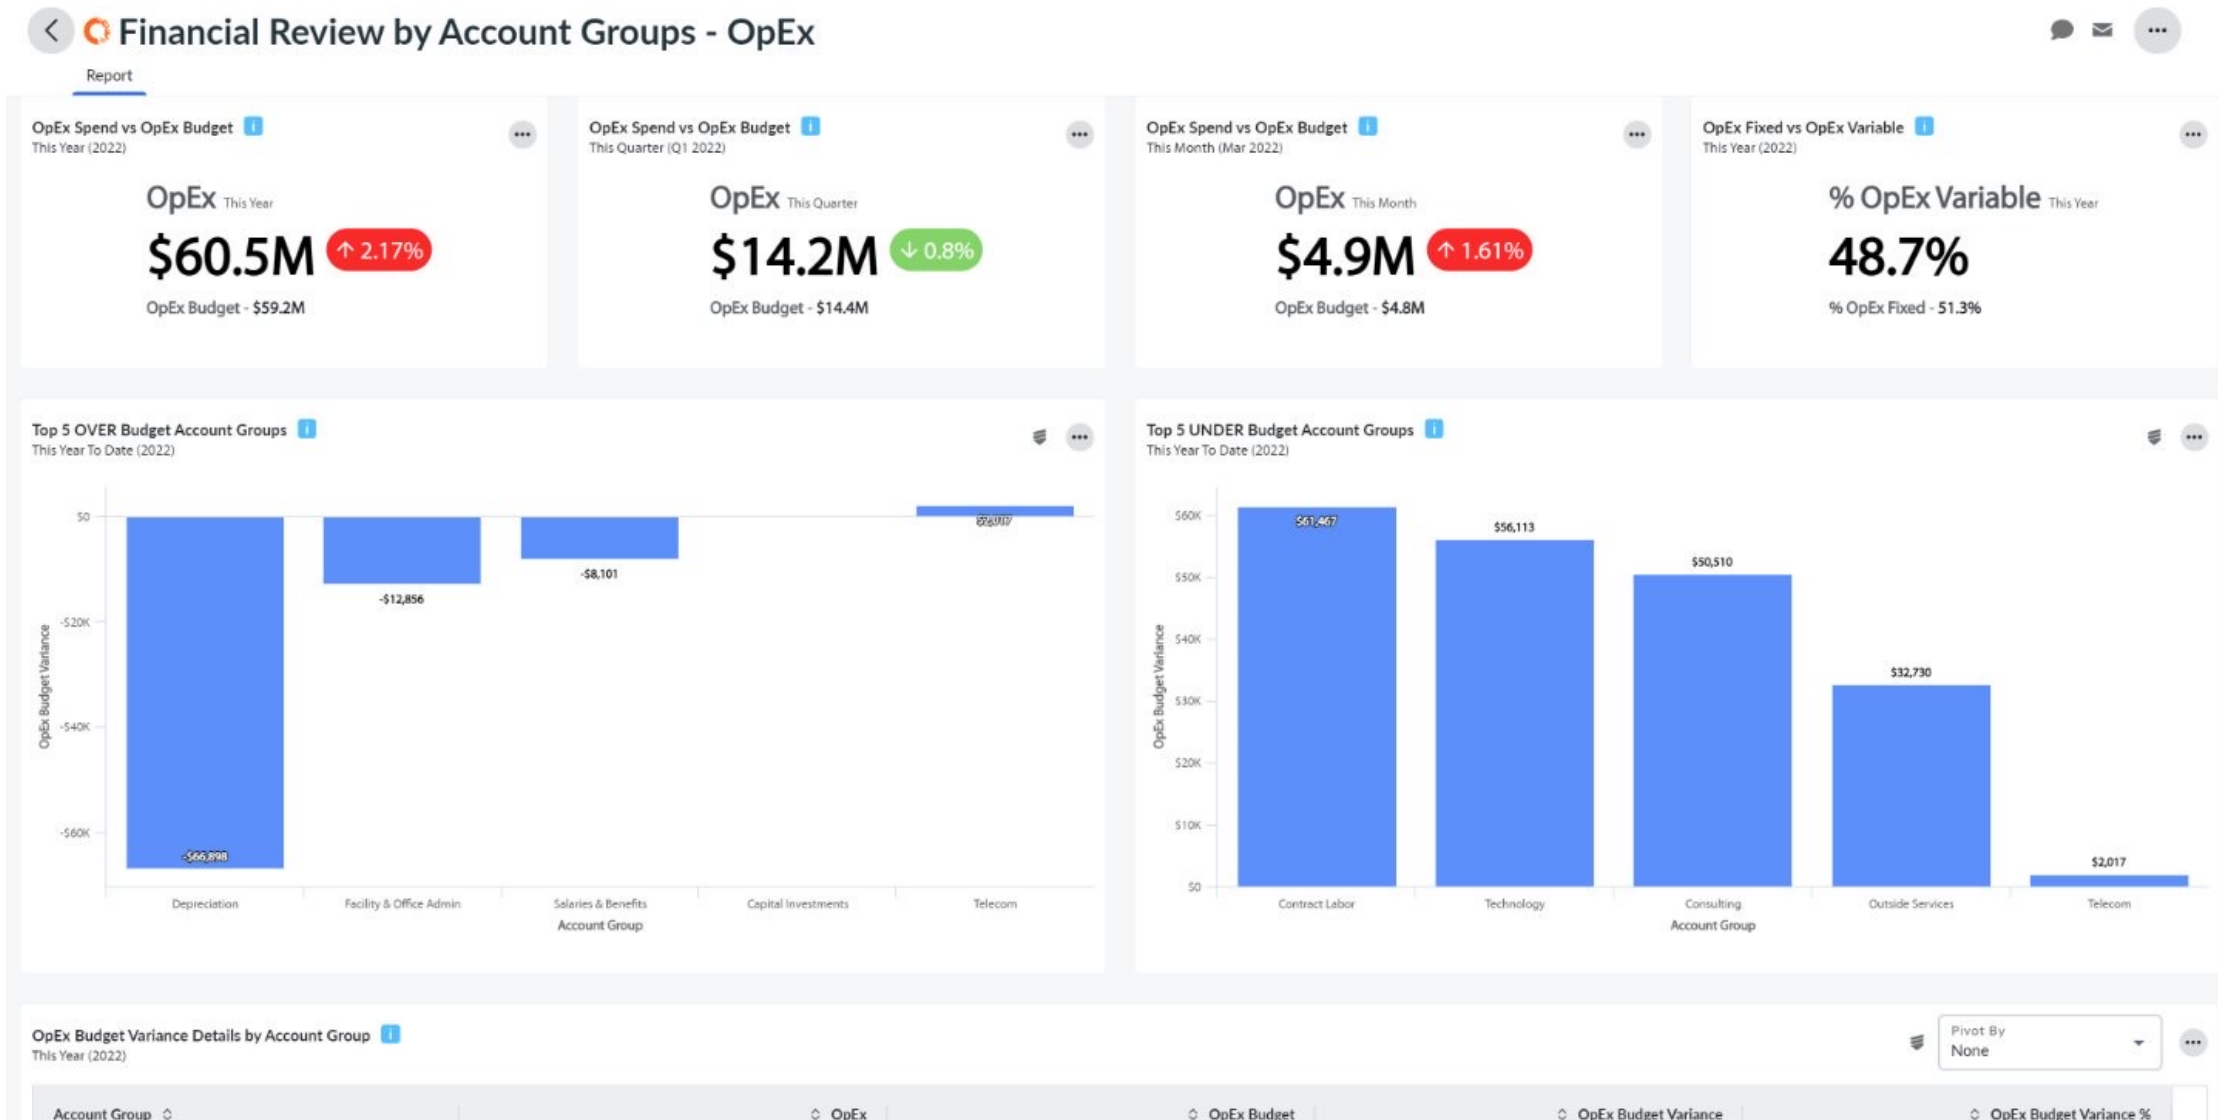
Financial Review by Account Groups - OpEx

Report

OpEx Spend vs OpEx Budget
This Year (2022)

OpEx This Year
$60.5M ↑ 2.17%
OpEx Budget - $59.2M

OpEx Spend vs OpEx Budget
This Quarter (Q1 2022)

OpEx This Quarter
$14.2M ↓ 0.8%
OpEx Budget - $14.4M

OpEx Spend vs OpEx Budget
This Month (Mar 2022)

OpEx This Month
$4.9M ↑ 1.61%
OpEx Budget - $4.8M

OpEx Fixed vs OpEx Variable
This Year (2022)

% OpEx Variable This Year
48.7%
% OpEx Fixed - 51.3%

Top 5 OVER Budget Account Groups
This Year To Date (2022)

OpEx Budget Variance
$0
-$20K
-$40K
-$60K
-$66,898
-$12,856
-$8,101
$2,017
Depreciation
Facility & Office Admin
Salaries & Benefits
Capital Investments
Telecom
Account Group

Top 5 UNDER Budget Account Groups
This Year To Date (2022)

OpEx Budget Variance
$60K
$50K
$40K
$30K
$20K
$10K
$0
$61,467
$56,113
$50,510
$32,730
$2,017
Contract Labor
Technology
Consulting
Outside Services
Telecom
Account Group

OpEx Budget Variance Details by Account Group
This Year (2022)

Pivot By
None

| Account Group | OpEx | OpEx Budget | OpEx Budget Variance | OpEx Budget Variance % |